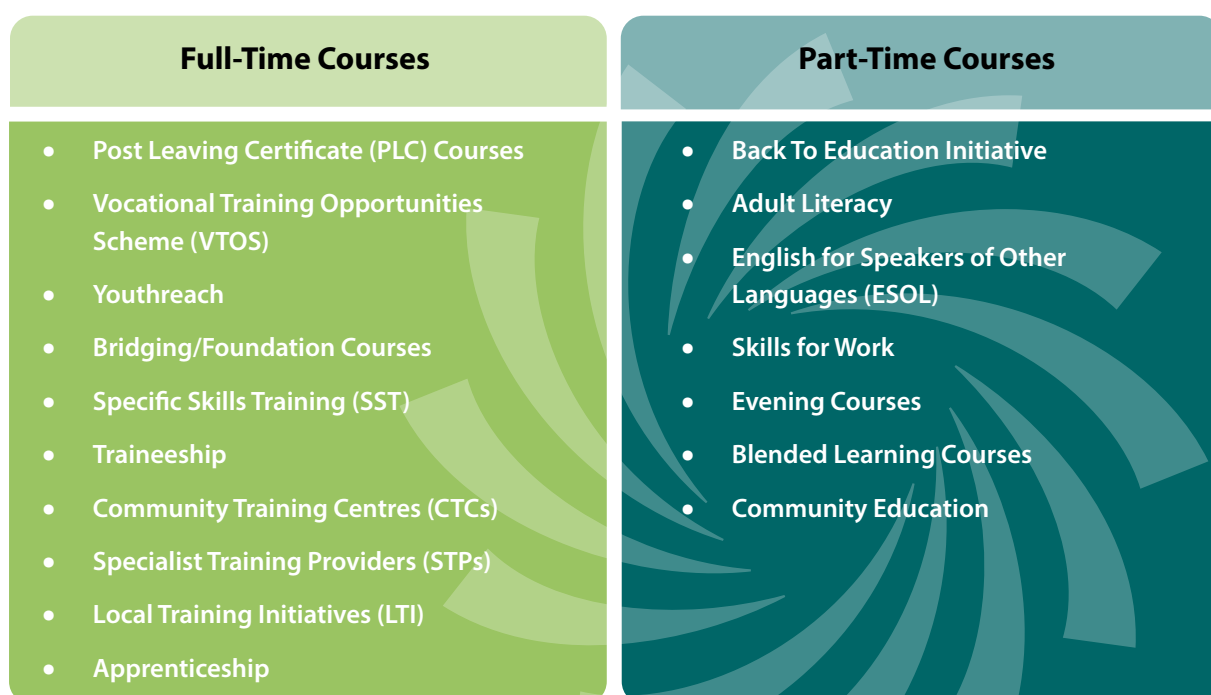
Full-Time Courses

- Post Leaving Certificate (PLC) Courses
- Vocational Training Opportunities Scheme (VTOS)
- Youthreach
- Bridging/Foundation Courses
- Specific Skills Training (SST)
- Traineeship
- Community Training Centres (CTCs)
- Specialist Training Providers (STPs)
- Local Training Initiatives (LTI)
- Apprenticeship

Part-Time Courses

- Back To Education Initiative
- Adult Literacy
- English for Speakers of Other Languages (ESOL)
- Skills for Work
- Evening Courses
- Blended Learning Courses
- Community Education